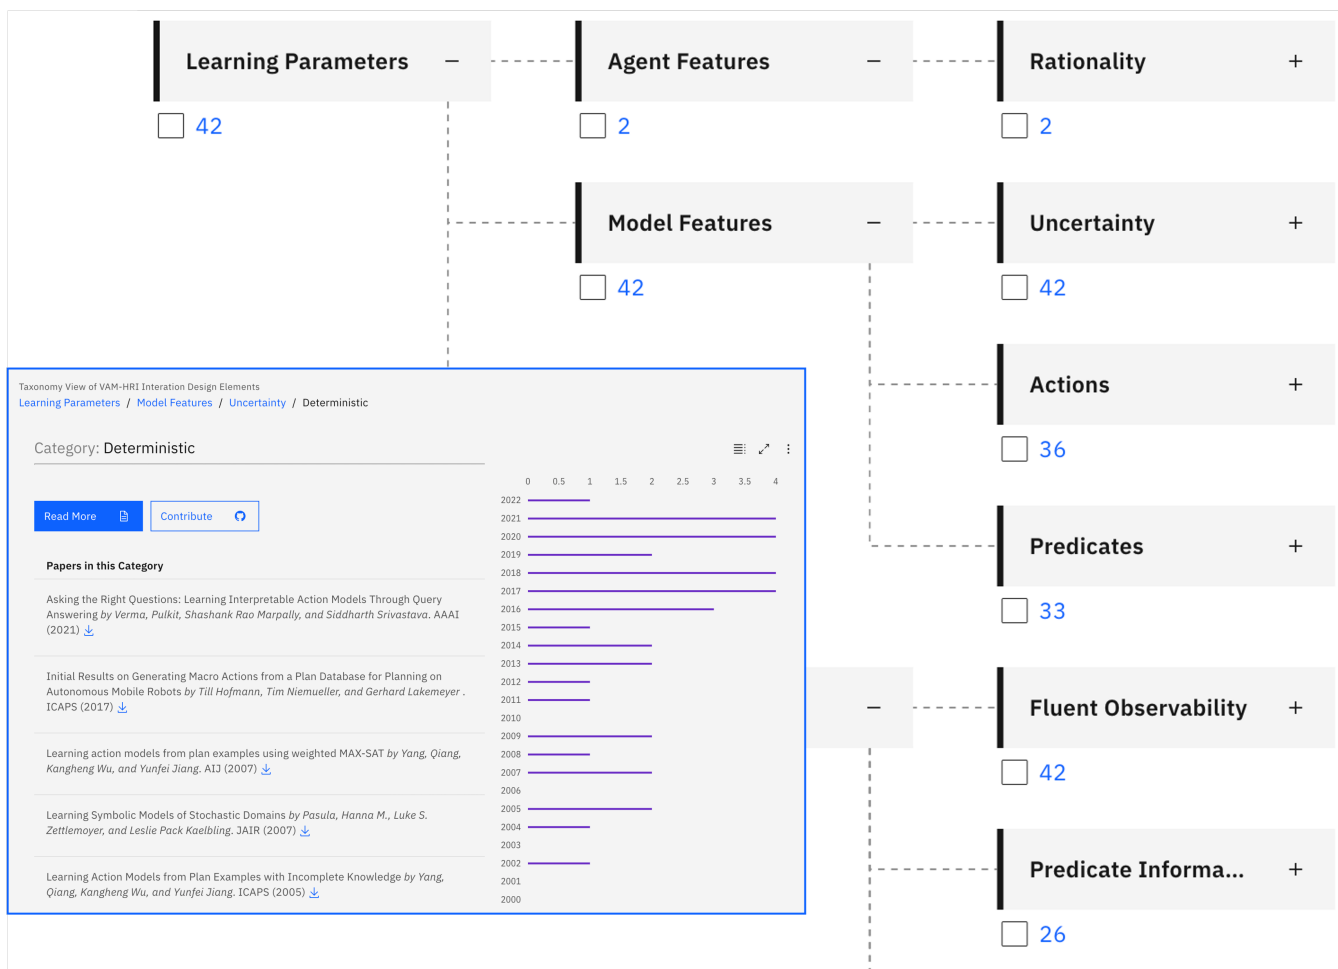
Learning Parameters –
42

Agent Features –
2

Rationality +
2

Model Features –
42

Uncertainty +
42

Actions +
36

Predicates +
33

–

Fluent Observability +
42

Predicate Informa... +
26

Taxonomy View of VAM-HRI Interation Design Elements
Learning Parameters / Model Features / Uncertainty / Deterministic

Category: Deterministic

Read More
Contribute

Papers in this Category

Asking the Right Questions: Learning Interpretable Action Models Through Query Answering *by Verma, Pulkit, Shashank Rao Marpally, and Siddharth Srivastava.* AAAI (2021)

Initial Results on Generating Macro Actions from a Plan Database for Planning on Autonomous Mobile Robots *by Till Hofmann, Tim Niemueller, and Gerhard Lakemeyer .* ICAPS (2017)

Learning action models from plan examples using weighted MAX-SAT *by Yang, Qiang, Kangheng Wu, and Yunfei Jiang.* AIJ (2007)

Learning Symbolic Models of Stochastic Domains *by Pasula, Hanna M., Luke S. Zettlemoyer, and Leslie Pack Kaelbling.* JAIR (2007)

Learning Action Models from Plan Examples with Incomplete Knowledge *by Yang, Qiang, Kangheng Wu, and Yunfei Jiang.* ICAPS (2005)

0 0.5 1 1.5 2 2.5 3 3.5 4
2022
2021
2020
2019
2018
2017
2016
2015
2014
2013
2012
2011
2010
2009
2008
2007
2006
2005
2004
2003
2002
2001
2000